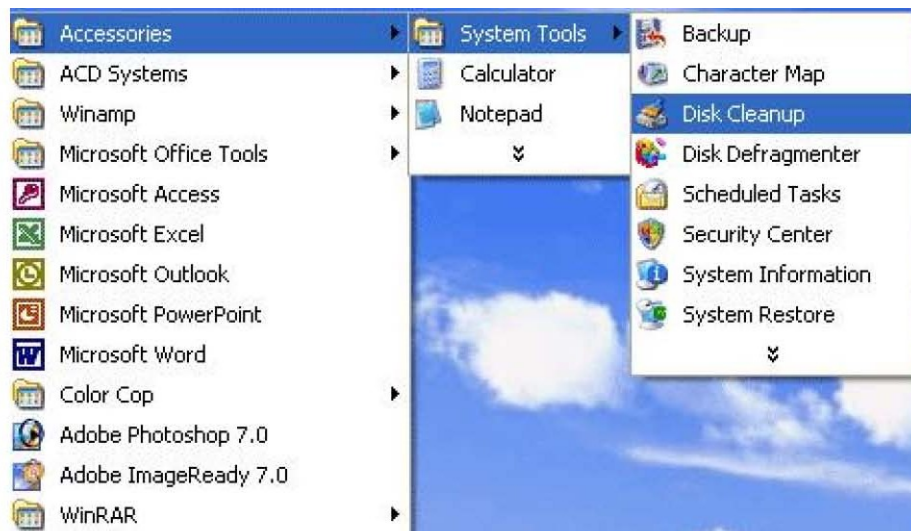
Accessories
ACD Systems
Winamp
Microsoft Office Tools
Microsoft Access
Microsoft Excel
Microsoft Outlook
Microsoft PowerPoint
Microsoft Word
Color Cop
Adobe Photoshop 7.0
Adobe ImageReady 7.0
WinRAR

System Tools
Calculator
Notepad

Backup
Character Map
Disk Cleanup
Disk Defragmenter
Scheduled Tasks
Security Center
System Information
System Restore